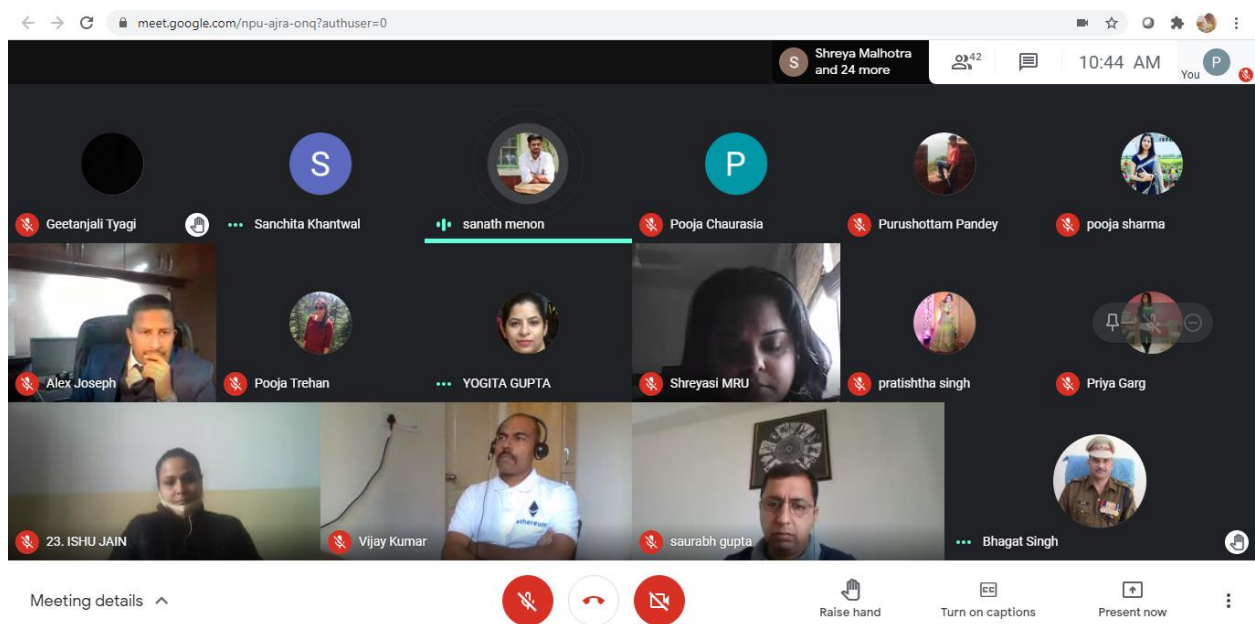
meet.google.com/npu-ajra-onq?authuser=0

S Shreya Malhotra and 24 more

42

10:44 AM

You P

S

P

Geetanjali Tyagi

Sanchita Khantwal

sanath menon

Pooja Chaurasia

Purushottam Pandey

pooja sharma

Alex Joseph

Pooja Trehan

YOGITA GUPTA

Shreyasi MRU

pratishtha singh

Priya Garg

23. ISHU JAIN

Vijay Kumar

saurabh gupta

Bhagat Singh

Meeting details

Raise hand

Turn on captions

Present now